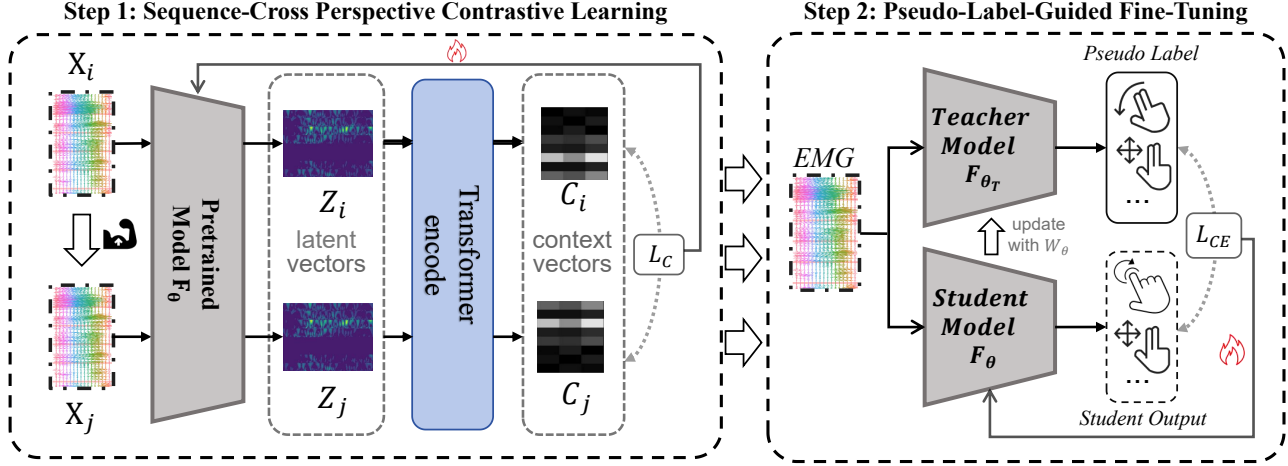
Step 1: Sequence-Cross Perspective Contrastive Learning

Step 2: Pseudo-Label-Guided Fine-Tuning

$X_i$

$X_j$

Pretrained Model $F_\theta$

$Z_i$

latent vectors

$Z_j$

Transformer encode

$C_i$

context vectors

$C_j$

$L_C$

EMG

Teacher Model $F_{\theta_T}$

update with $W_\theta$

Student Model $F_\theta$

Pseudo Label

...

$L_{CE}$

...

Student Output